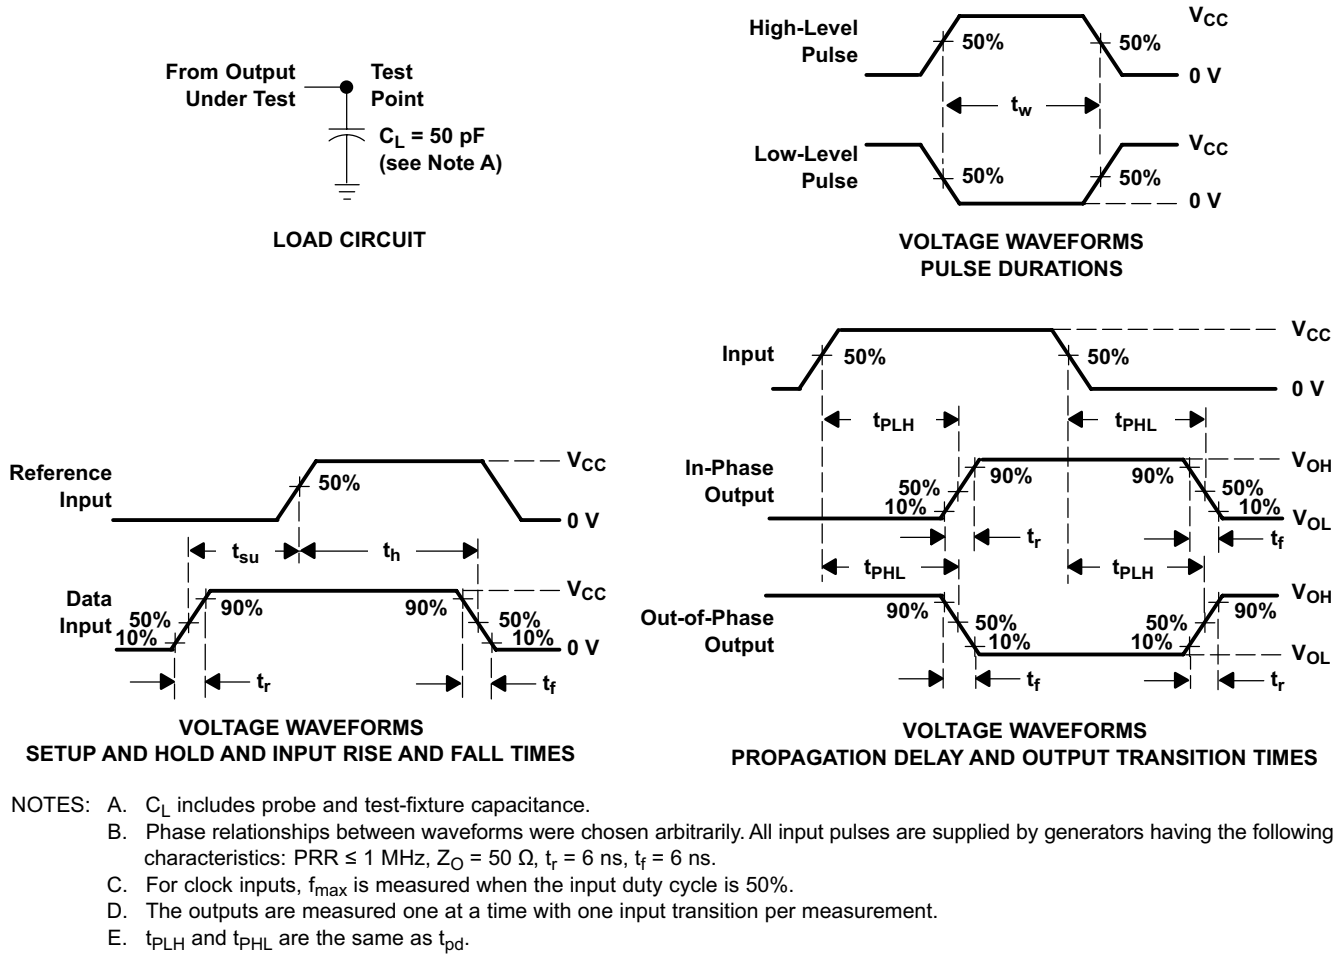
From Output Under Test

Test Point

$C_L$ = 50 pF (see Note A)

LOAD CIRCUIT

High-Level Pulse

50%

50%

$V_{CC}$

0 V

$t_w$

Low-Level Pulse

50%

50%

$V_{CC}$

0 V

VOLTAGE WAVEFORMS
PULSE DURATIONS

Reference Input

50%

$V_{CC}$

0 V

$t_{su}$

$t_h$

Data Input

50%
10%

90%

90%

50%
10%

$V_{CC}$

0 V

$t_r$

$t_f$

VOLTAGE WAVEFORMS
SETUP AND HOLD AND INPUT RISE AND FALL TIMES

Input

50%

50%

$V_{CC}$

0 V

$t_{PLH}$

$t_{PHL}$

In-Phase Output

50%
10%

90%

90%

50%
10%

$V_{OH}$

$V_{OL}$

$t_r$

$t_f$

$t_{PHL}$

$t_{PLH}$

Out-of-Phase Output

90%

50%
10%

50%
10%

90%

$V_{OH}$

$V_{OL}$

$t_f$

$t_r$

VOLTAGE WAVEFORMS
PROPAGATION DELAY AND OUTPUT TRANSITION TIMES

NOTES: A. $C_L$ includes probe and test-fixture capacitance.
B. Phase relationships between waveforms were chosen arbitrarily. All input pulses are supplied by generators having the following characteristics: PRR ≤ 1 MHz, $Z_O$ = 50 Ω, $t_r$ = 6 ns, $t_f$ = 6 ns.
C. For clock inputs, $f_{max}$ is measured when the input duty cycle is 50%.
D. The outputs are measured one at a time with one input transition per measurement.
E. $t_{PLH}$ and $t_{PHL}$ are the same as $t_{pd}$.